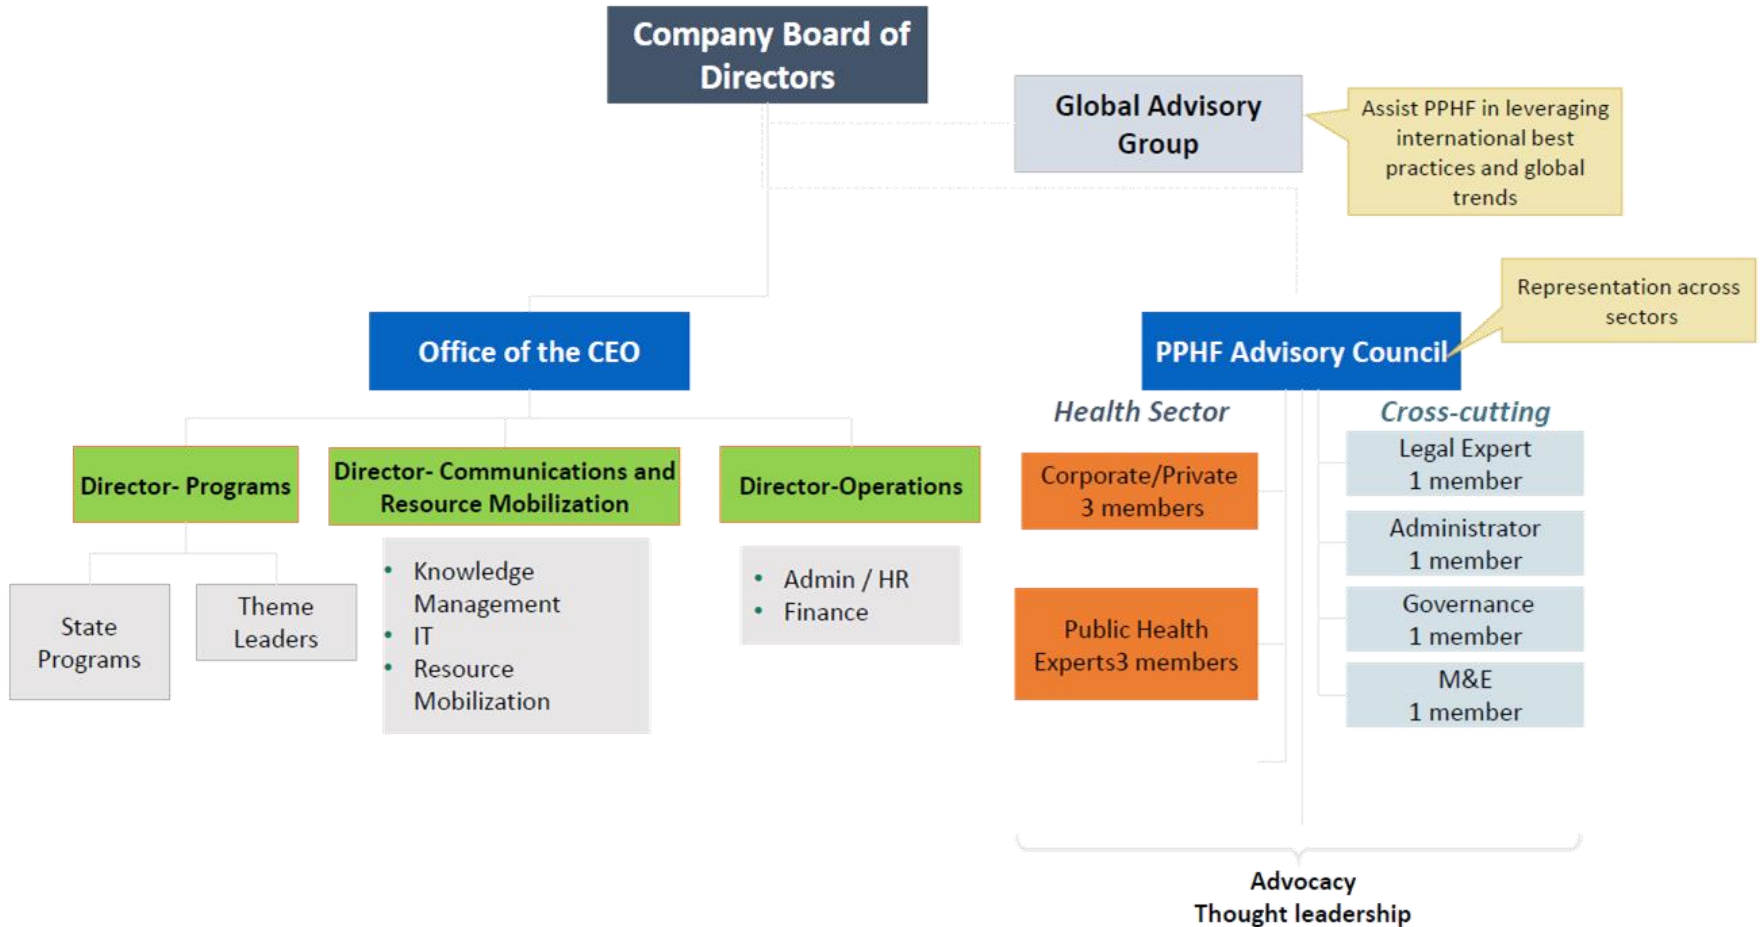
Company Board of Directors

Global Advisory Group

Assist PPHF in leveraging international best practices and global trends

Representation across sectors

Office of the CEO

PPHF Advisory Council

Health Sector

Cross-cutting

Director- Programs

Director- Communications and Resource Mobilization

Director-Operations

State Programs

Theme Leaders

- Knowledge Management
- IT
- Resource Mobilization

- Admin / HR
- Finance

Corporate/Private 3 members

Public Health Experts3 members

Legal Expert 1 member

Administrator 1 member

Governance 1 member

M&E 1 member

Advocacy
Thought leadership